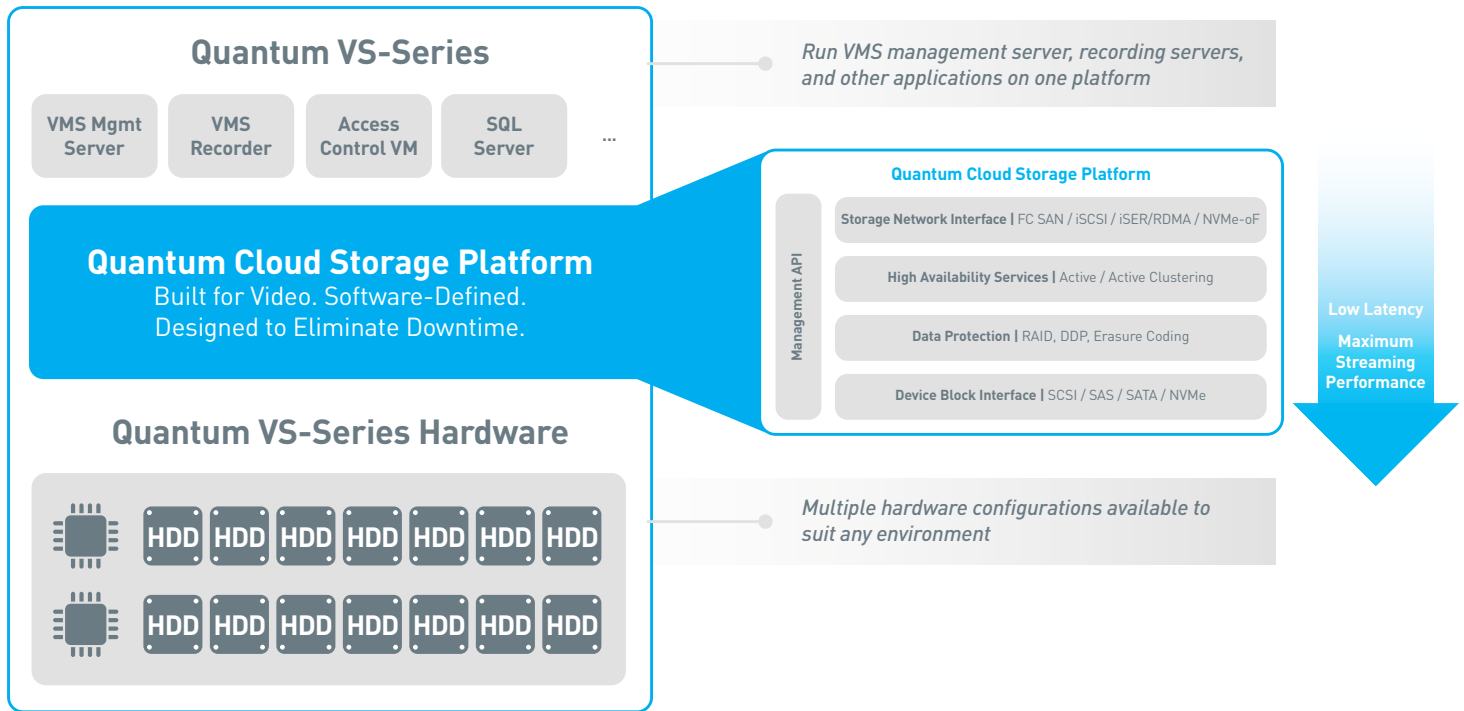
Quantum VS-Series

VMS Mgmt Server

VMS Recorder

Access Control VM

SQL Server

...

Run VMS management server, recording servers, and other applications on one platform

Quantum Cloud Storage Platform
Built for Video. Software-Defined.
Designed to Eliminate Downtime.

Quantum Cloud Storage Platform

Management API

Storage Network Interface | FC SAN / iSCSI / iSER/RDMA / NVMe-oF

High Availability Services | Active / Active Clustering

Data Protection | RAID, DDP, Erasure Coding

Device Block Interface | SCSI / SAS / SATA / NVMe

Low Latency

Maximum Streaming Performance

Quantum VS-Series Hardware

HDD HDD HDD HDD HDD HDD HDD

HDD HDD HDD HDD HDD HDD HDD

Multiple hardware configurations available to suit any environment